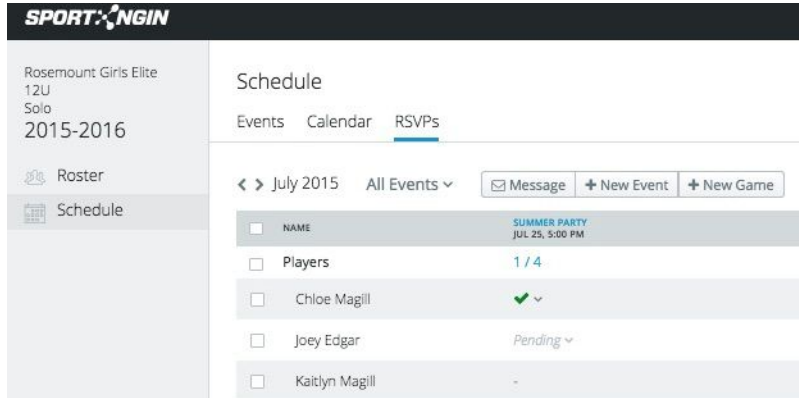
SPORTNGIN

Rosemount Girls Elite
12U
Solo
2015-2016

Roster
Schedule

Schedule

Events Calendar RSVPs

< > July 2015 All Events ⌄ Message + New Event + New Game

| NAME | SUMMER PARTY JUL 25, 5:00 PM |
|---|---|
| Players | 1 / 4 |
| Chloe Magill | ✔ ⌄ |
| Joey Edgar | Pending ⌄ |
| Kaitlyn Magill | - |